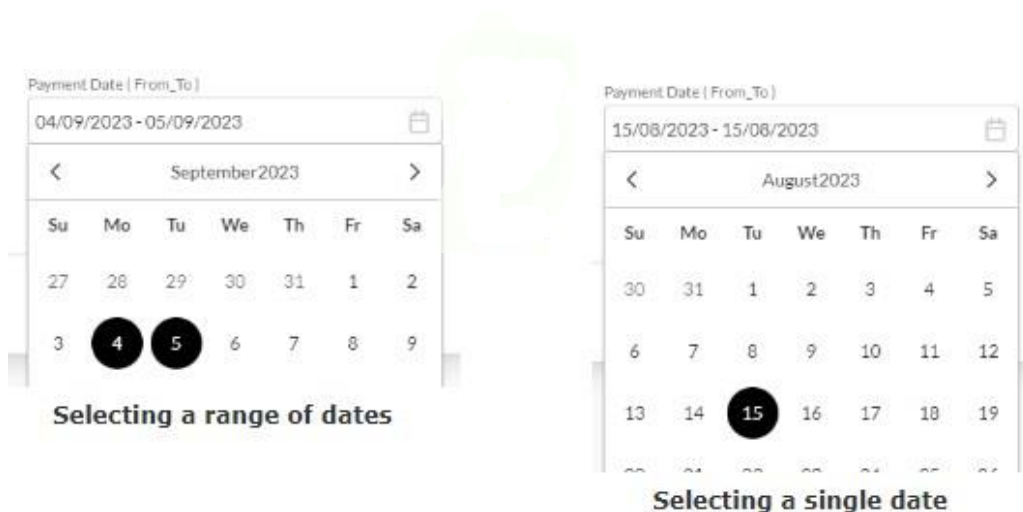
Payment Date ( From_To )

04/09/2023 - 05/09/2023

<

September2023

>

| Su | Mo | Tu | We | Th | Fr | Sa |
|---|---|---|---|---|---|---|
| 27 | 28 | 29 | 30 | 31 | 1 | 2 |
| 3 | 4 | 5 | 6 | 7 | 8 | 9 |

Selecting a range of dates

Payment Date ( From_To )

15/08/2023 - 15/08/2023

<

August2023

>

| Su | Mo | Tu | We | Th | Fr | Sa |
|---|---|---|---|---|---|---|
| 30 | 31 | 1 | 2 | 3 | 4 | 5 |
| 6 | 7 | 8 | 9 | 10 | 11 | 12 |
| 13 | 14 | 15 | 16 | 17 | 18 | 19 |
| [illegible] | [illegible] | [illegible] | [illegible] | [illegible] | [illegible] | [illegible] |

Selecting a single date